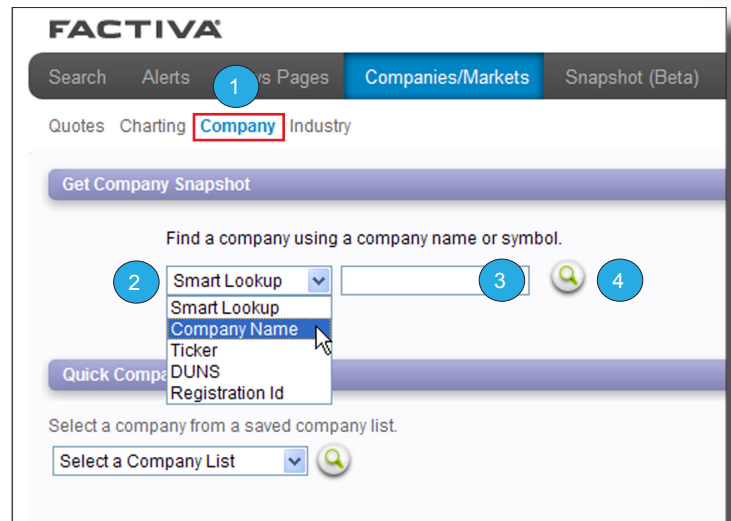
FACTIVA

Search Alerts 1 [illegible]ws Pages Companies/Markets Snapshot (Beta)

Quotes Charting Company Industry

Get Company Snapshot

Find a company using a company name or symbol.

2 Smart Lookup 3 4

Smart Lookup
Company Name
Ticker
DUNS
Registration Id

Quick Compa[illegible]

Select a company from a saved company list.

Select a Company List